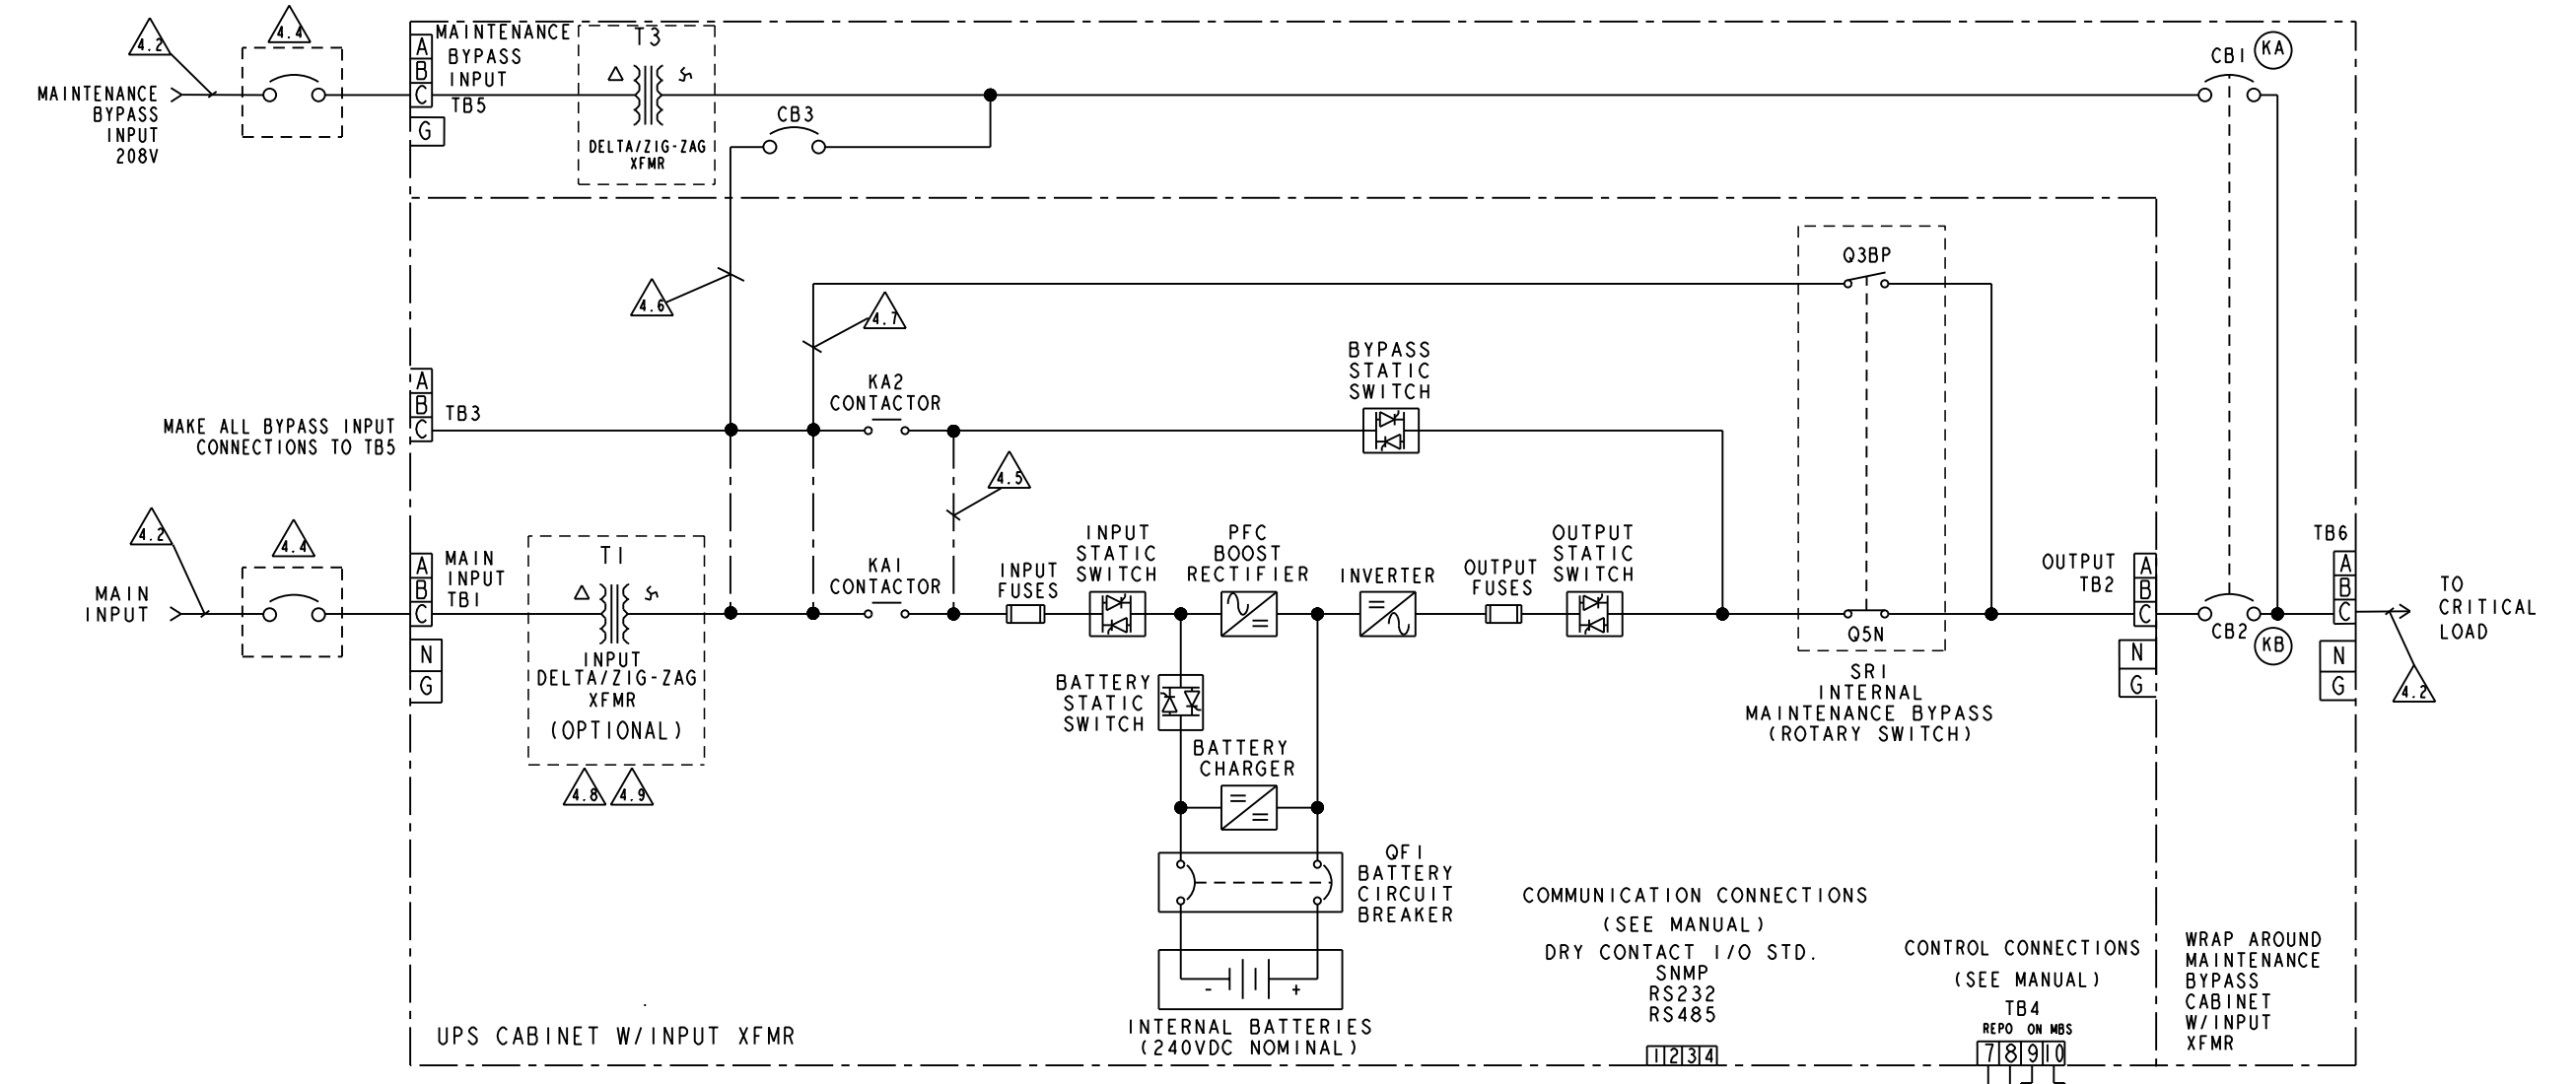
4.2
4.4
MAINTENANCE BYPASS INPUT 208V
A
B
C
G
MAINTENANCE BYPASS INPUT TB5
T3
DELTA/ZIG-ZAG XFMR
CB3
CB1
KA
4.6
4.7
Q3BP
BYPASS STATIC SWITCH
A
B
C
TB3
MAKE ALL BYPASS INPUT CONNECTIONS TO TB5
KA2 CONTACTOR
4.5
4.2
4.4
MAIN INPUT
A
B
C
N
G
MAIN INPUT TB1
T1
INPUT DELTA/ZIG-ZAG XFMR
(OPTIONAL)
4.8
4.9
KA1 CONTACTOR
INPUT FUSES
INPUT STATIC SWITCH
PFC BOOST RECTIFIER
INVERTER
OUTPUT FUSES
OUTPUT STATIC SWITCH
Q5N
SR1 INTERNAL MAINTENANCE BYPASS (ROTARY SWITCH)
OUTPUT TB2
A
B
C
N
G
CB2
KB
TB6
A
B
C
N
G
TO CRITICAL LOAD
4.2
BATTERY STATIC SWITCH
BATTERY CHARGER
QF1 BATTERY CIRCUIT BREAKER
-
+
INTERNAL BATTERIES (240VDC NOMINAL)
COMMUNICATION CONNECTIONS (SEE MANUAL)
DRY CONTACT I/O STD. SNMP RS232 RS485
1 2 3 4
CONTROL CONNECTIONS (SEE MANUAL)
TB4
REPO ON MBS
7 8 9 10
WRAP AROUND MAINTENANCE BYPASS CABINET W/INPUT XFMR
UPS CABINET W/INPUT XFMR